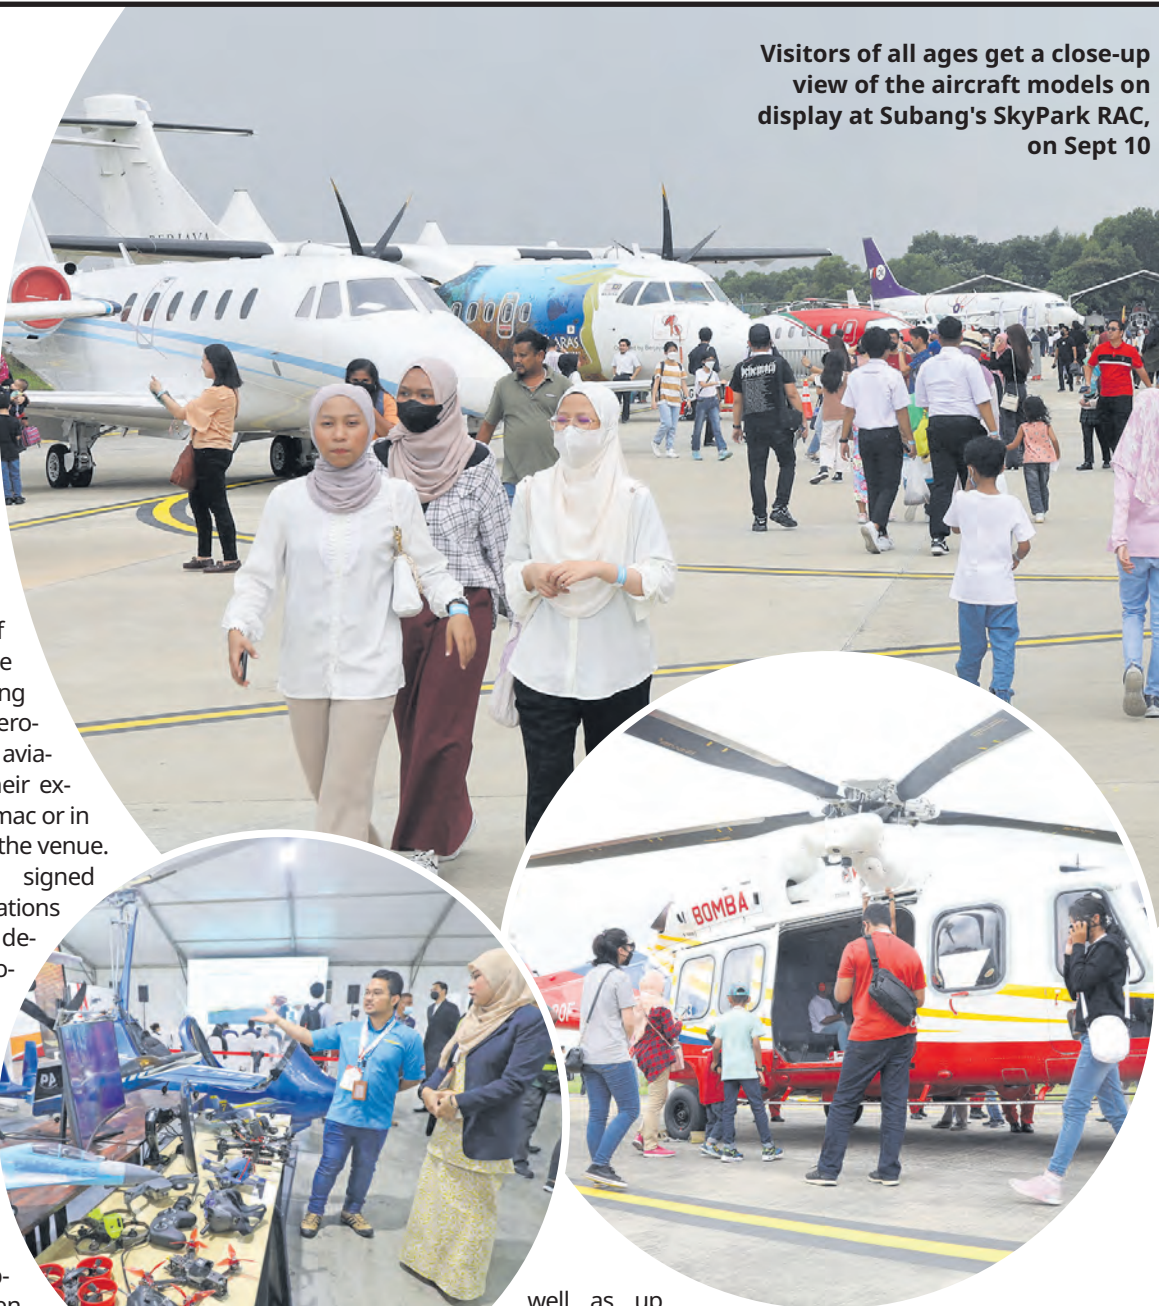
Visitors of all ages get a close-up view of the aircraft models on display at Subang's SkyPark RAC, on Sept 10

f
e
ng
ero-
avia-
heir ex-
mac or in
the venue.
signed
ations
de-
o-

o-
n

well as up

BOMBA